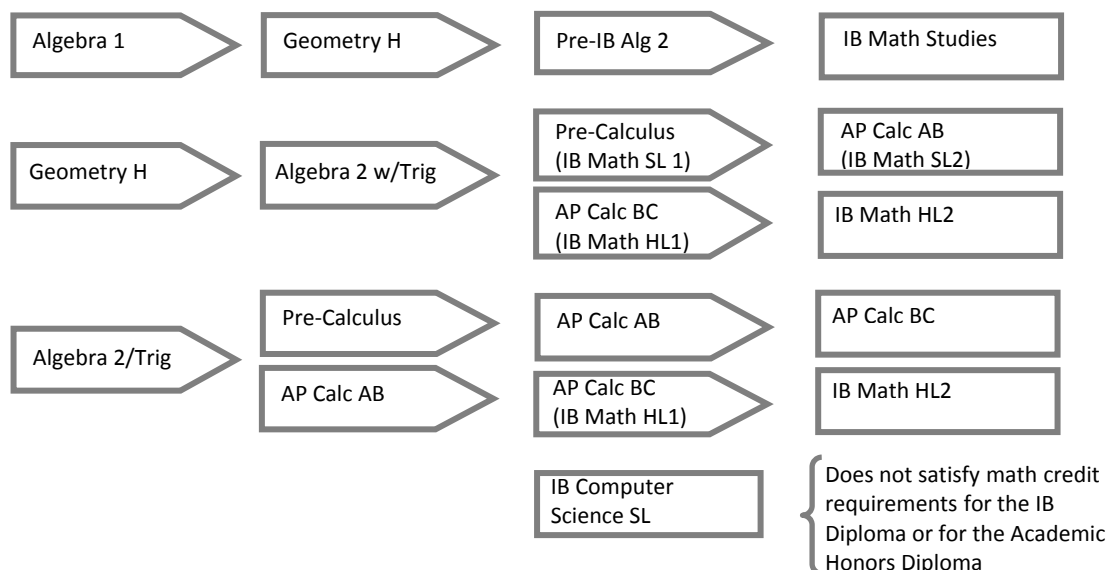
Algebra 1

Geometry H

Pre-IB Alg 2

IB Math Studies

Geometry H

Algebra 2 w/Trig

Pre-Calculus (IB Math SL 1)

AP Calc AB (IB Math SL2)

AP Calc BC (IB Math HL1)

IB Math HL2

Algebra 2/Trig

Pre-Calculus

AP Calc AB

AP Calc BC

AP Calc AB

AP Calc BC (IB Math HL1)

IB Math HL2

IB Computer Science SL

Does not satisfy math credit requirements for the IB Diploma or for the Academic Honors Diploma